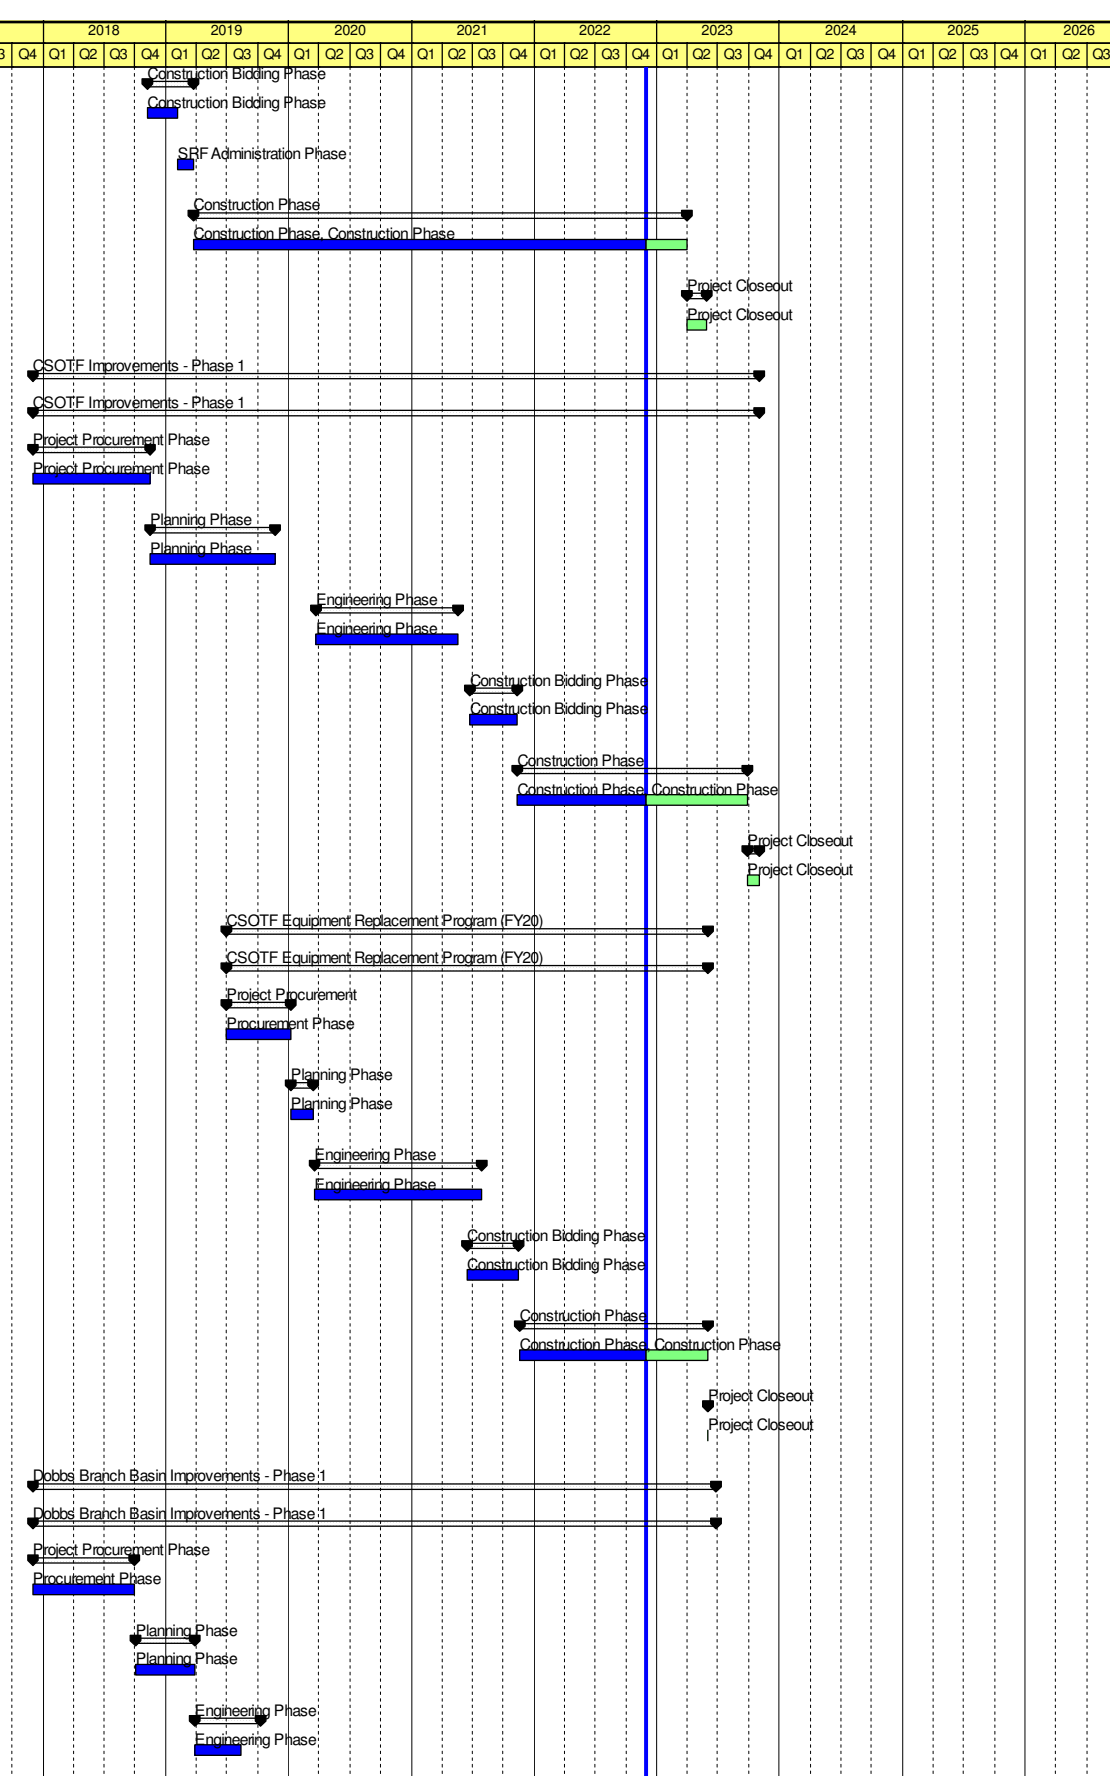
| 2018 | 2019 | 2020 | 2021 | 2022 | 2023 | 2024 | 2025 | 2026 |
|---|---|---|---|---|---|---|---|---|

3 Q4 Q1 Q2 Q3 Q4 Q1 Q2 Q3 Q4 Q1 Q2 Q3 Q4 Q1 Q2 Q3 Q4 Q1 Q2 Q3 Q4 Q1 Q2 Q3 Q4 Q1 Q2 Q3 Q4 Q1 Q2 Q3 Q4 Q1 Q2 Q3

Construction Bidding Phase
Construction Bidding Phase
SRF Administration Phase
Construction Phase
Construction Phase, Construction Phase
Project Closeout
Project Closeout
CSOTF Improvements - Phase 1
CSOTF Improvements - Phase 1
Project Procurement Phase
Project Procurement Phase
Planning Phase
Planning Phase
Engineering Phase
Engineering Phase
Construction Bidding Phase
Construction Bidding Phase
Construction Phase
Construction Phase, Construction Phase
Project Closeout
Project Closeout
CSOTF Equipment Replacement Program (FY20)
CSOTF Equipment Replacement Program (FY20)
Project Procurement
Procurement Phase
Planning Phase
Planning Phase
Engineering Phase
Engineering Phase
Construction Bidding Phase
Construction Bidding Phase
Construction Phase
Construction Phase, Construction Phase
Project Closeout
Project Closeout
Dobbs Branch Basin Improvements - Phase 1
Dobbs Branch Basin Improvements - Phase 1
Project Procurement Phase
Procurement Phase
Planning Phase
Planning Phase
Engineering Phase
Engineering Phase